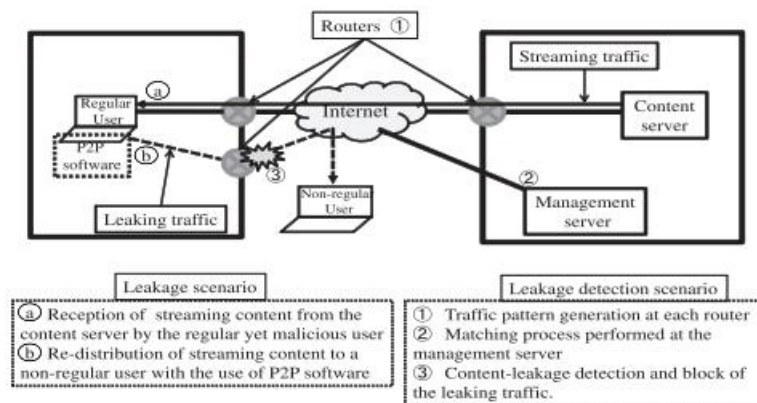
Routers ①

Streaming traffic

ⓐ

Regular User

Internet

Content server

P2P software

ⓑ

③

②

Non-regula User

Management server

Leaking traffic

Leakage scenario

ⓐ Reception of streaming content from the content server by the regular yet malicious user
ⓑ Re-distribution of streaming content to a non-regular user with the use of P2P software

Leakage detection scenario

① Traffic pattern generation at each router
② Matching process performed at the management server
③ Content-leakage detection and block of the leaking traffic.